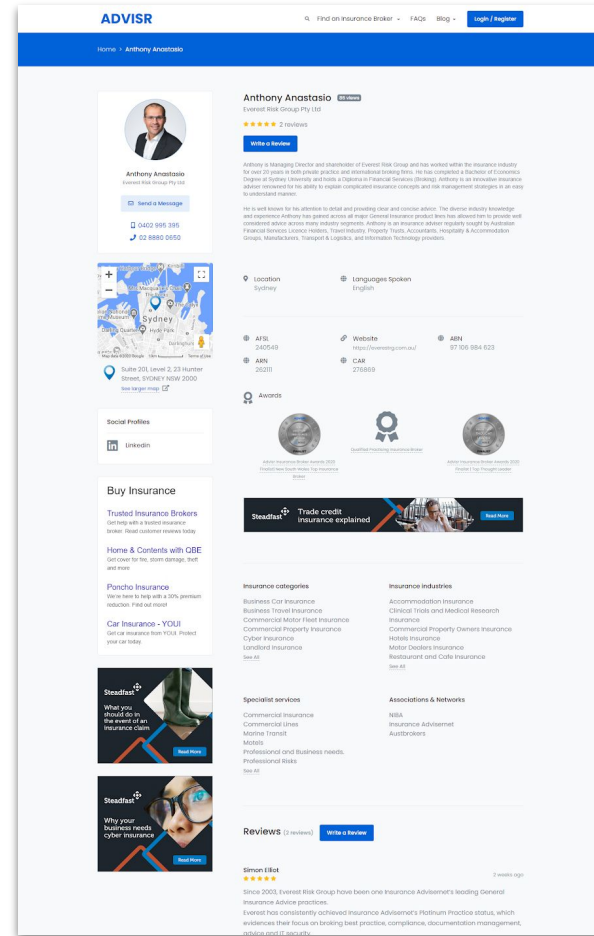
ADVISR

Find an Insurance Broker FAQs Blog Login / Register

Home > Anthony Anastasio

Anthony Anastasio
Everest Risk Group Pty Ltd
Send a Message
0402 995 395
02 8880 0650

Suite 201, Level 2, 23 Hunter Street, SYDNEY NSW 2000
See larger map

Social Profiles
Linkedin

Buy Insurance

Trusted Insurance Brokers
Get help with a trusted insurance broker. Read customer reviews today

Home & Contents with QBE
Get cover for fire, storm damage, theft and more

Poncho Insurance
We're here to help with a 30% premium reduction. Find out more!

Car Insurance - YOUI
Get car insurance from YOUI. Protect your car today.

Steadfast
What you should do in the event of an insurance claim
Read More

Steadfast
Why your business needs cyber insurance
Read More

Anthony Anastasio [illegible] views
Everest Risk Group Pty Ltd
★★★★★ 2 reviews
Write a Review

Anthony is Managing Director and shareholder of Everest Risk Group and has worked within the insurance industry for over 20 years in both private practice and international broking firms. He has completed a Bachelor of Economics Degree at Sydney University and holds a Diploma in Financial Services (Broking). Anthony is an innovative insurance adviser renowned for his ability to explain complicated insurance concepts and risk management strategies in an easy to understand manner.

He is well known for his attention to detail and providing clear and concise advice. The diverse industry knowledge and experience Anthony has gained across all major General Insurance product lines has allowed him to provide well considered advice across many industry segments. Anthony is an insurance adviser regularly sought by Australian Financial Services Licence Holders, Travel Industry, Property Trusts, Accountants, Hospitality & Accommodation Groups, Manufacturers, Transport & Logistics, and Information Technology providers.

Location
Sydney
Languages Spoken
English

AFSL
240549
Website
https://everestrg.com.au/
ABN
97 106 884 623
ARN
262111
CAR
276869

Awards
Adviser Insurance Broker Awards 2020 Finalist New South Wales Top Insurance Broker
Qualified Practising Insurance Broker
Adviser Insurance Broker Awards 2020 Finalist 1 Top Thought Leader

Steadfast Trade credit insurance explained Read More

Insurance categories
Business Car Insurance
Business Travel Insurance
Commercial Motor Fleet Insurance
Commercial Property Insurance
Cyber Insurance
Landlord Insurance
See All

Insurance industries
Accommodation Insurance
Clinical Trials and Medical Research Insurance
Commercial Property Owners Insurance
Hotels Insurance
Motor Dealers Insurance
Restaurant and Cafe Insurance
See All

Specialist services
Commercial Insurance
Commercial Lines
Marine Transit
Motels
Professional and Business needs
Professional Risks
See All

Associations & Networks
NIBA
Insurance Advisernet
Austbrokers

Reviews (2 reviews) Write a Review

Simon Elliot
★★★★★
2 weeks ago
Since 2003, Everest Risk Group have been one Insurance Advisernet's leading General Insurance Advice practices.
Everest has consistently achieved Insurance Advisernet's Platinum Practice status, which evidences their focus on broking best practice, compliance, documentation management, advice and IT security.